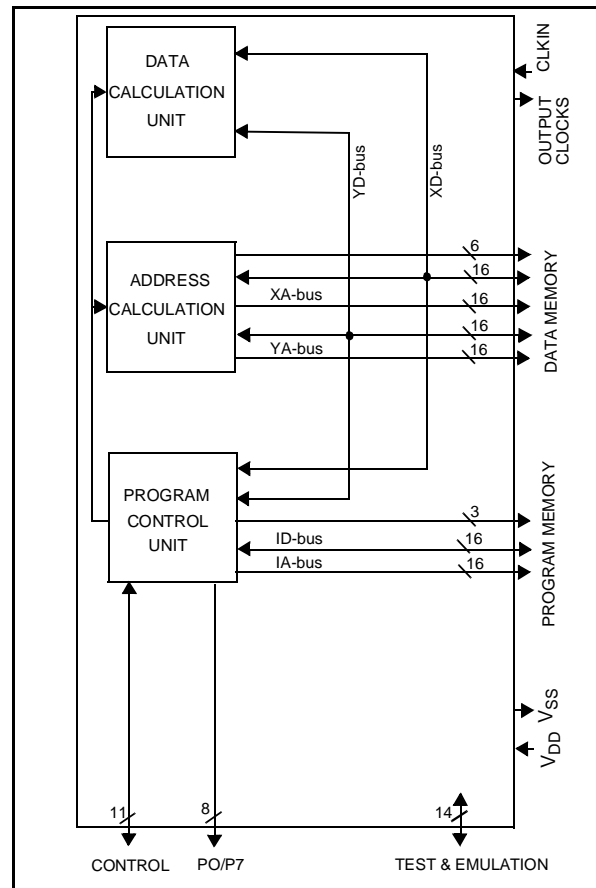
DATA CALCULATION UNIT

YD-bus

XD-bus

CLKIN

OUTPUT CLOCKS

ADDRESS CALCULATION UNIT

XA-bus

YA-bus

6

16

16

16

16

DATA MEMORY

PROGRAM CONTROL UNIT

ID-bus

IA-bus

3

16

16

PROGRAM MEMORY

$V_{SS}$

$V_{DD}$

11

8

14

CONTROL

PO/P7

TEST & EMULATION